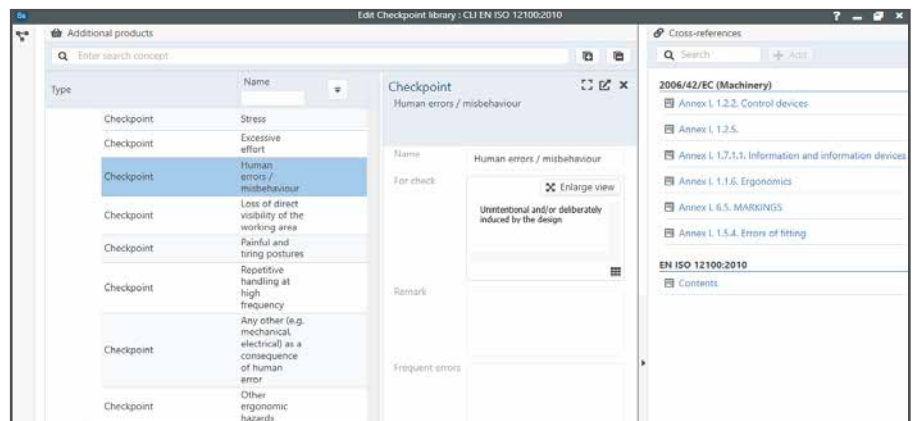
Edit Checkpoint library : CLI EN ISO 12100:2010

? — ✕

Additional products

Enter search concept

| Type | Name |
|---|---|
| Checkpoint | Stress |
| Checkpoint | Excessive effort |
| Checkpoint | Human errors / misbehaviour |
| Checkpoint | Loss of direct visibility of the working area |
| Checkpoint | Painful and tiring postures |
| Checkpoint | Repetitive handling at high frequency |
| Checkpoint | Any other (e.g. mechanical, electrical) as a consequence of human error |
| Checkpoint | Other ergonomic hazards |

Checkpoint
Human errors / misbehaviour

Name Human errors / misbehaviour

For check

Enlarge view

Unintentional and/or deliberately induced by the design

Remark

Frequent errors

Cross-references

Search

+ Add

2006/42/EC (Machinery)

Annex I, 1.2.2. Control devices

Annex I, 1.2.5.

Annex I, 1.7.1.1. Information and information devices

Annex I, 1.1.6. Ergonomics

Annex I, 6.5. MARKINGS

Annex I, 1.5.4. Errors of fitting

EN ISO 12100:2010

Contents